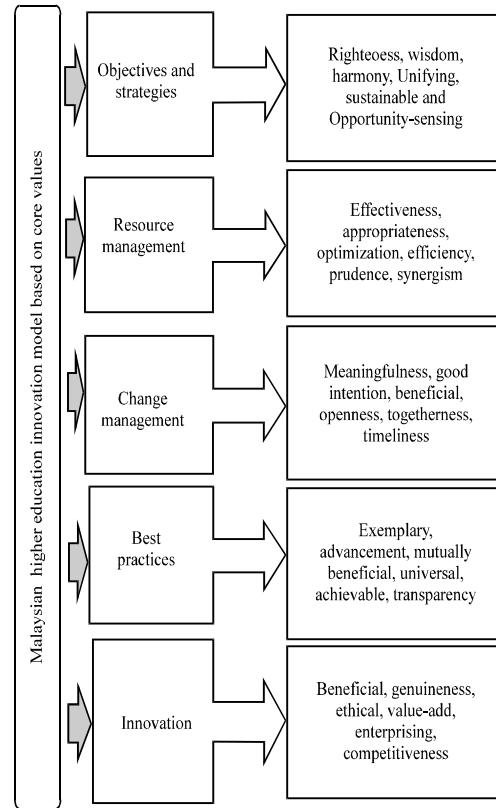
Malaysian higher education innovation model based on core values

Objectives and strategies

Righteoess, wisdom, harmony, Unifying, sustainable and Opportunity-sensing

Resource management

Effectiveness, appropriateness, optimization, efficiency, prudence, synergism

Change management

Meaningfulness, good intention, beneficial, openness, togetherness, timeliness

Best practices

Exemplary, advancement, mutually beneficial, universal, achievable, transparency

Innovation

Beneficial, genuineness, ethical, value-add, enterprising, competitiveness